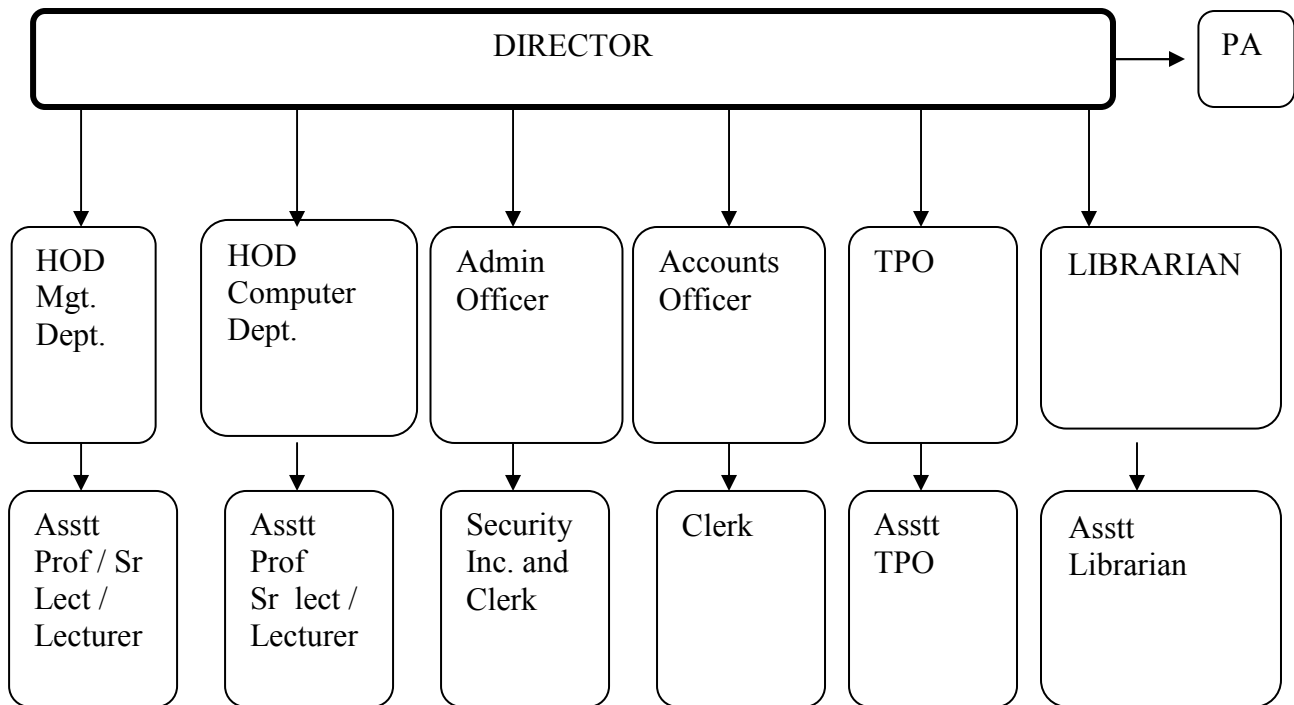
DIRECTOR

PA

HOD Mgt. Dept.

HOD Computer Dept.

Admin Officer

Accounts Officer

TPO

LIBRARIAN

Asstt Prof / Sr Lect / Lecturer

Asstt Prof Sr lect / Lecturer

Security Inc. and Clerk

Clerk

Asstt TPO

Asstt Librarian